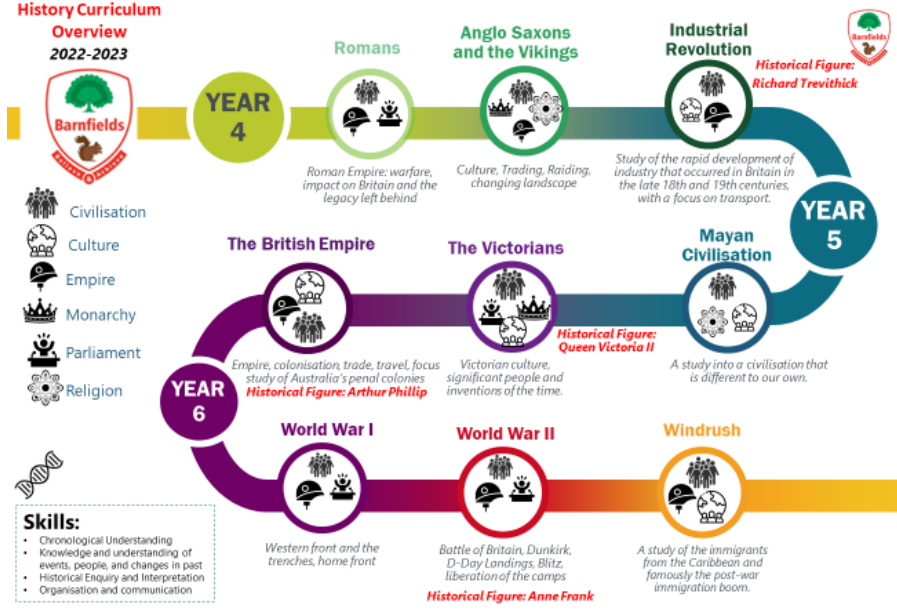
History Curriculum Overview
2022-2023

Barnfields

Civilisation
Culture
Empire
Monarchy
Parliament
Religion

YEAR 4

Romans
Roman Empire: warfare, impact on Britain and the legacy left behind

Anglo Saxons and the Vikings
Culture, Trading, Raiding, changing landscape

Industrial Revolution
Historical Figure: Richard Trevithick
Study of the rapid development of industry that occurred in Britain in the late 18th and 19th centuries, with a focus on transport.

Barnfields

YEAR 5

Mayan Civilisation
A study into a civilisation that is different to our own.

The Victorians
Historical Figure: Queen Victoria II
Victorian culture, significant people and inventions of the time.

The British Empire
Empire, colonisation, trade, travel, focus study of Australia's penal colonies
Historical Figure: Arthur Phillip

YEAR 6

World War I
Western front and the trenches, home front

World War II
Battle of Britain, Dunkirk, D-Day Landings, Blitz, liberation of the camps
Historical Figure: Anne Frank

Windrush
A study of the immigrants from the Caribbean and famously the post-war immigration boom.

Skills:
• Chronological Understanding
• Knowledge and understanding of events, people, and changes in past
• Historical Enquiry and Interpretation
• Organisation and communication